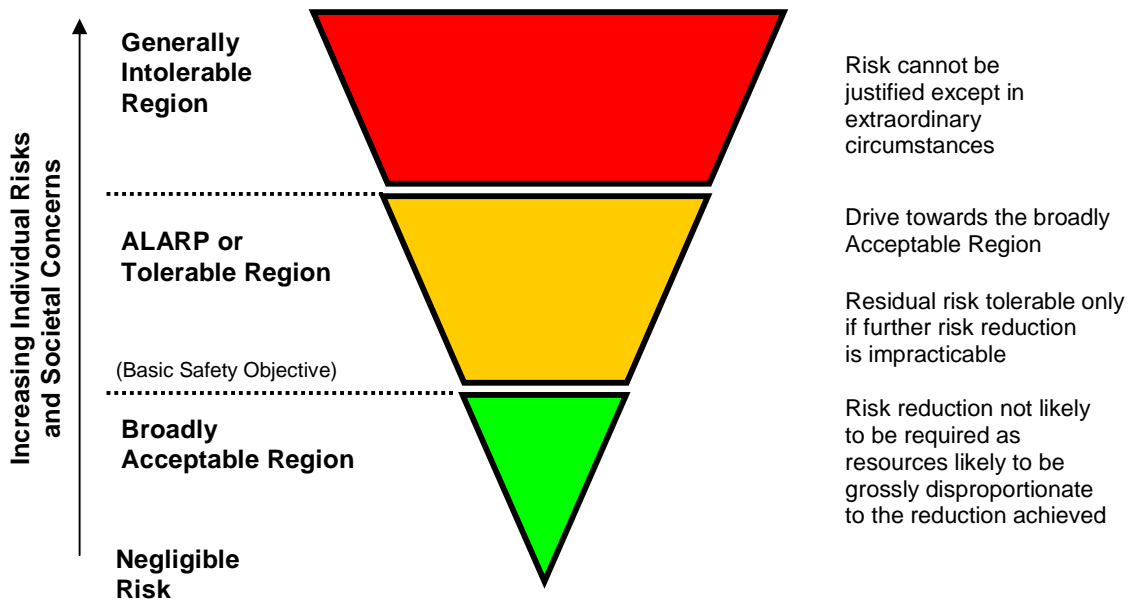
Increasing Individual Risks and Societal Concerns

Generally Intolerable Region

Risk cannot be justified except in extraordinary circumstances

ALARP or Tolerable Region

Drive towards the broadly Acceptable Region

Residual risk tolerable only if further risk reduction is impracticable

(Basic Safety Objective)

Broadly Acceptable Region

Risk reduction not likely to be required as resources likely to be grossly disproportionate to the reduction achieved

Negligible Risk